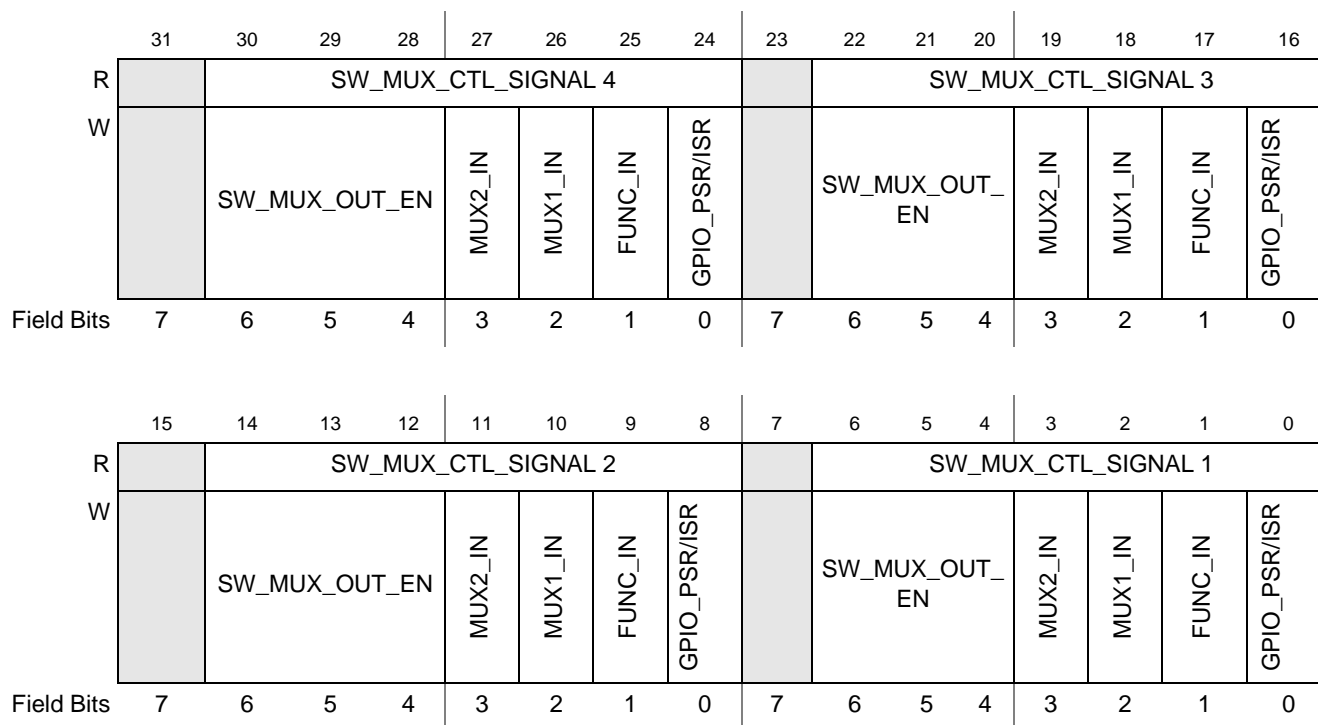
| | 31 | 30 | 29 | 28 | 27 | 26 | 25 | 24 | 23 | 22 | 21 | 20 | 19 | 18 | 17 | 16 |
|---|---|---|---|---|---|---|---|---|---|---|---|---|---|---|---|---|
| R | | SW_MUX_CTL_SIGNAL 4 | | | | | | | | SW_MUX_CTL_SIGNAL 3 | | | | | | |
| W | | SW_MUX_OUT_EN | | | MUX2_IN | MUX1_IN | FUNC_IN | GPIO_PSR/ISR | | SW_MUX_OUT_EN | | | MUX2_IN | MUX1_IN | FUNC_IN | GPIO_PSR/ISR |
| Field Bits | 7 | 6 | 5 | 4 | 3 | 2 | 1 | 0 | 7 | 6 | 5 | 4 | 3 | 2 | 1 | 0 |

| | 15 | 14 | 13 | 12 | 11 | 10 | 9 | 8 | 7 | 6 | 5 | 4 | 3 | 2 | 1 | 0 |
|---|---|---|---|---|---|---|---|---|---|---|---|---|---|---|---|---|
| R | | SW_MUX_CTL_SIGNAL 2 | | | | | | | | SW_MUX_CTL_SIGNAL 1 | | | | | | |
| W | | SW_MUX_OUT_EN | | | MUX2_IN | MUX1_IN | FUNC_IN | GPIO_PSR/ISR | | SW_MUX_OUT_EN | | | MUX2_IN | MUX1_IN | FUNC_IN | GPIO_PSR/ISR |
| Field Bits | 7 | 6 | 5 | 4 | 3 | 2 | 1 | 0 | 7 | 6 | 5 | 4 | 3 | 2 | 1 | 0 |